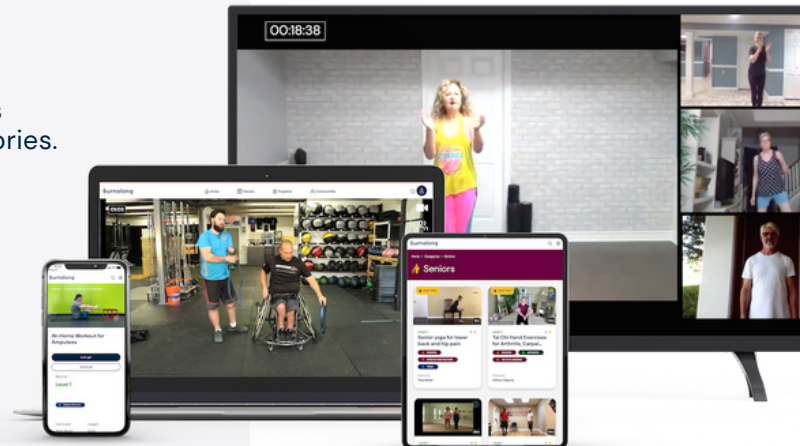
s
ories.

00:18:38

burnalong

Home Classes Programs Communities

burnalong

Home > Categories > Seniors

Seniors

Senior yoga for lower back and hip pain

Tai Chi Hand Exercises for Arthritis, Carpal...

burnalong

At-Home Workout for Amputees

Level 1